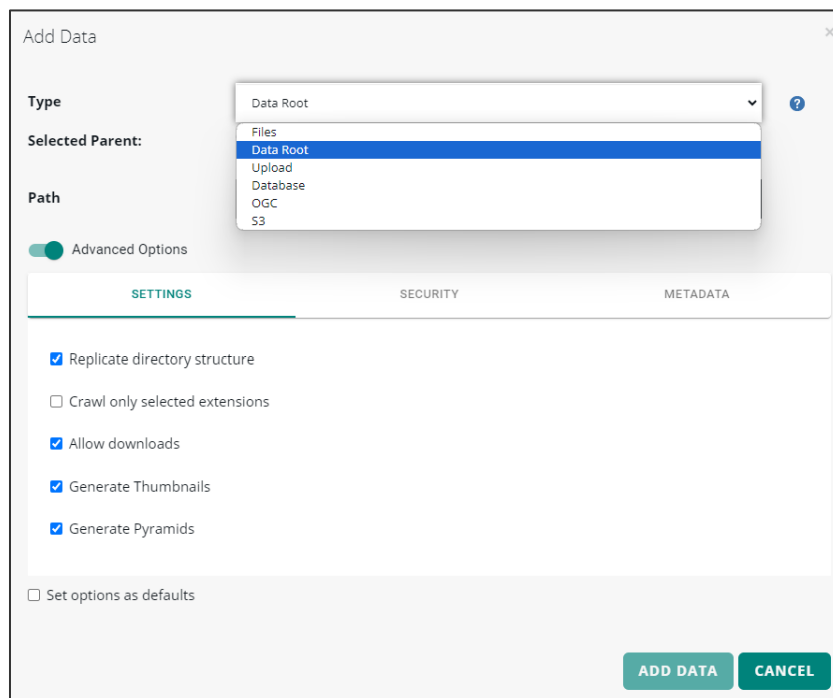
Add Data

Type

Data Root

Files
Data Root
Upload
Database
OGC
S3

Selected Parent:

Path

Advanced Options

SETTINGS

SECURITY

METADATA

Replicate directory structure

Crawl only selected extensions

Allow downloads

Generate Thumbnails

Generate Pyramids

Set options as defaults

ADD DATA

CANCEL